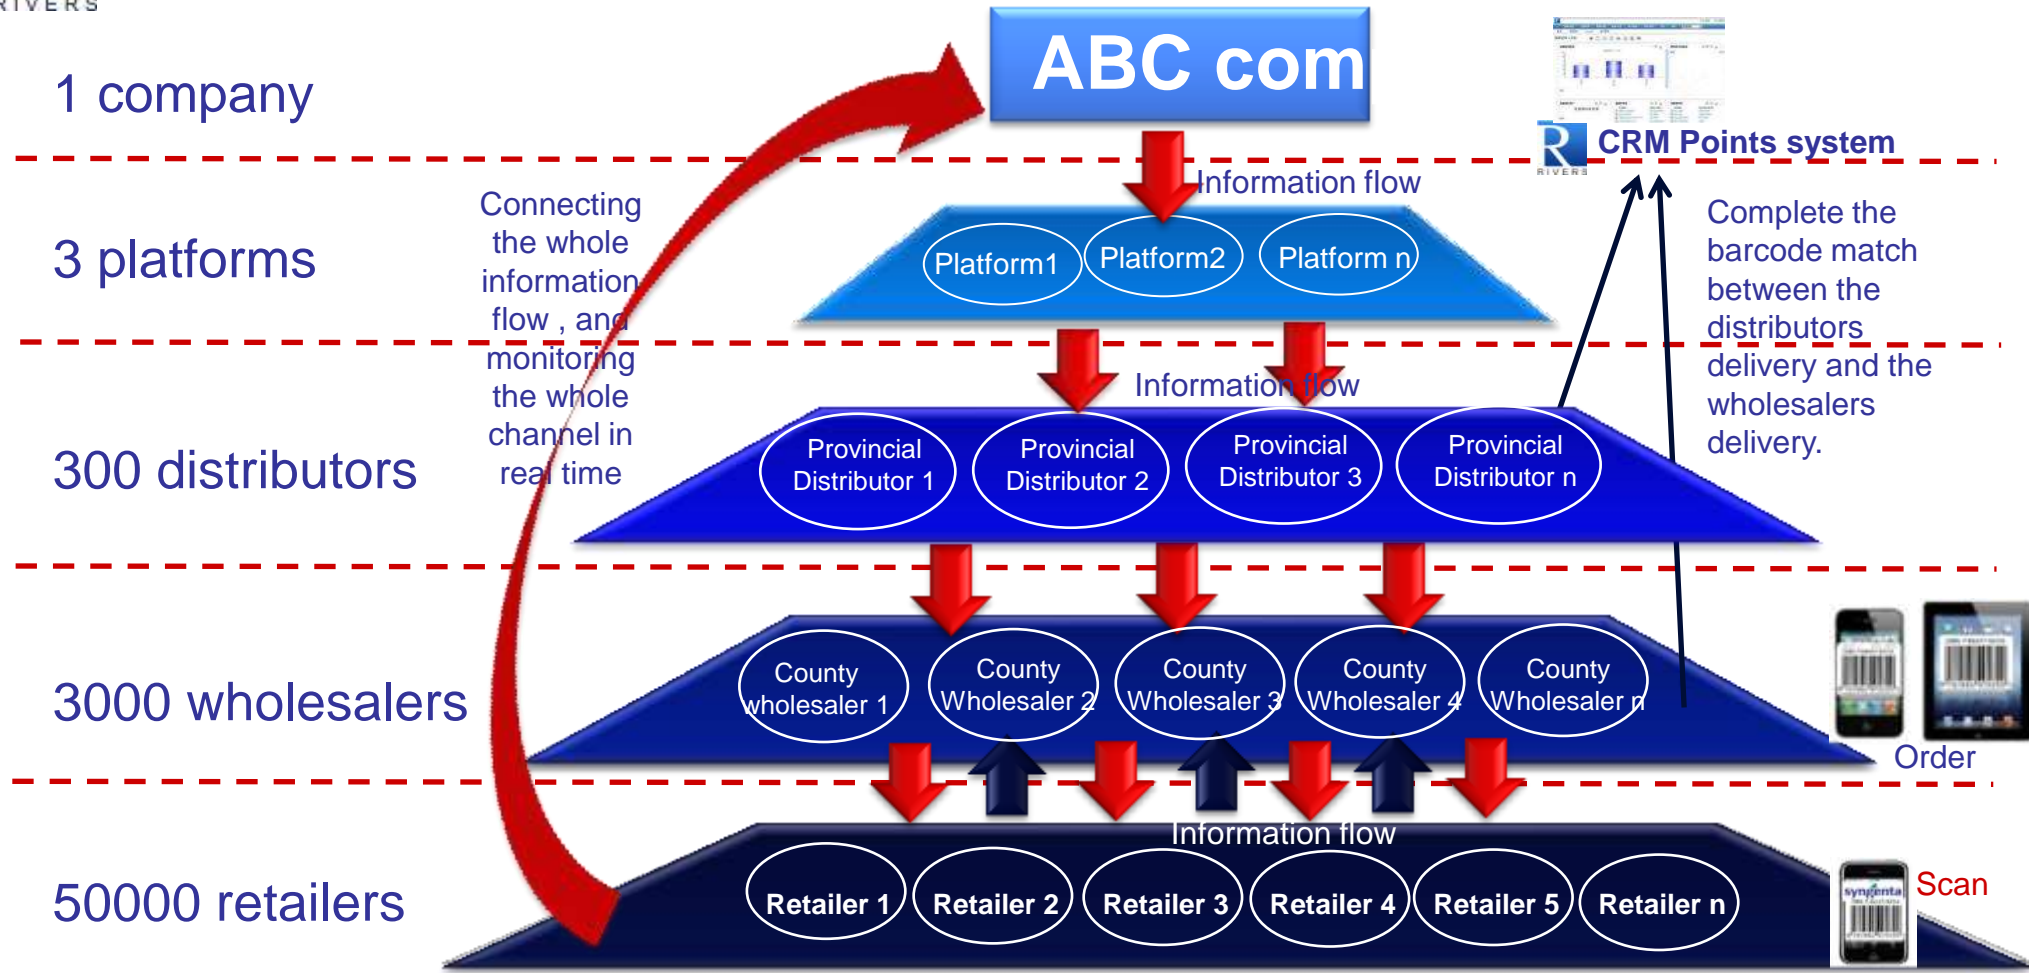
RIVERS

1 company

ABC com

CRM Points system

RIVERS

Information flow

3 platforms

Connecting the whole information flow , and monitoring the whole channel in real time

Platform1

Platform2

Platform n

Complete the barcode match between the distributors delivery and the wholesalers delivery.

Information flow

300 distributors

Provincial Distributor 1

Provincial Distributor 2

Provincial Distributor 3

Provincial Distributor n

3000 wholesalers

County wholesaler 1

County Wholesaler 2

County Wholesaler 3

County Wholesaler 4

County Wholesaler n

Order

Information flow

50000 retailers

Retailer 1

Retailer 2

Retailer 3

Retailer 4

Retailer 5

Retailer n

Scan

syngenta